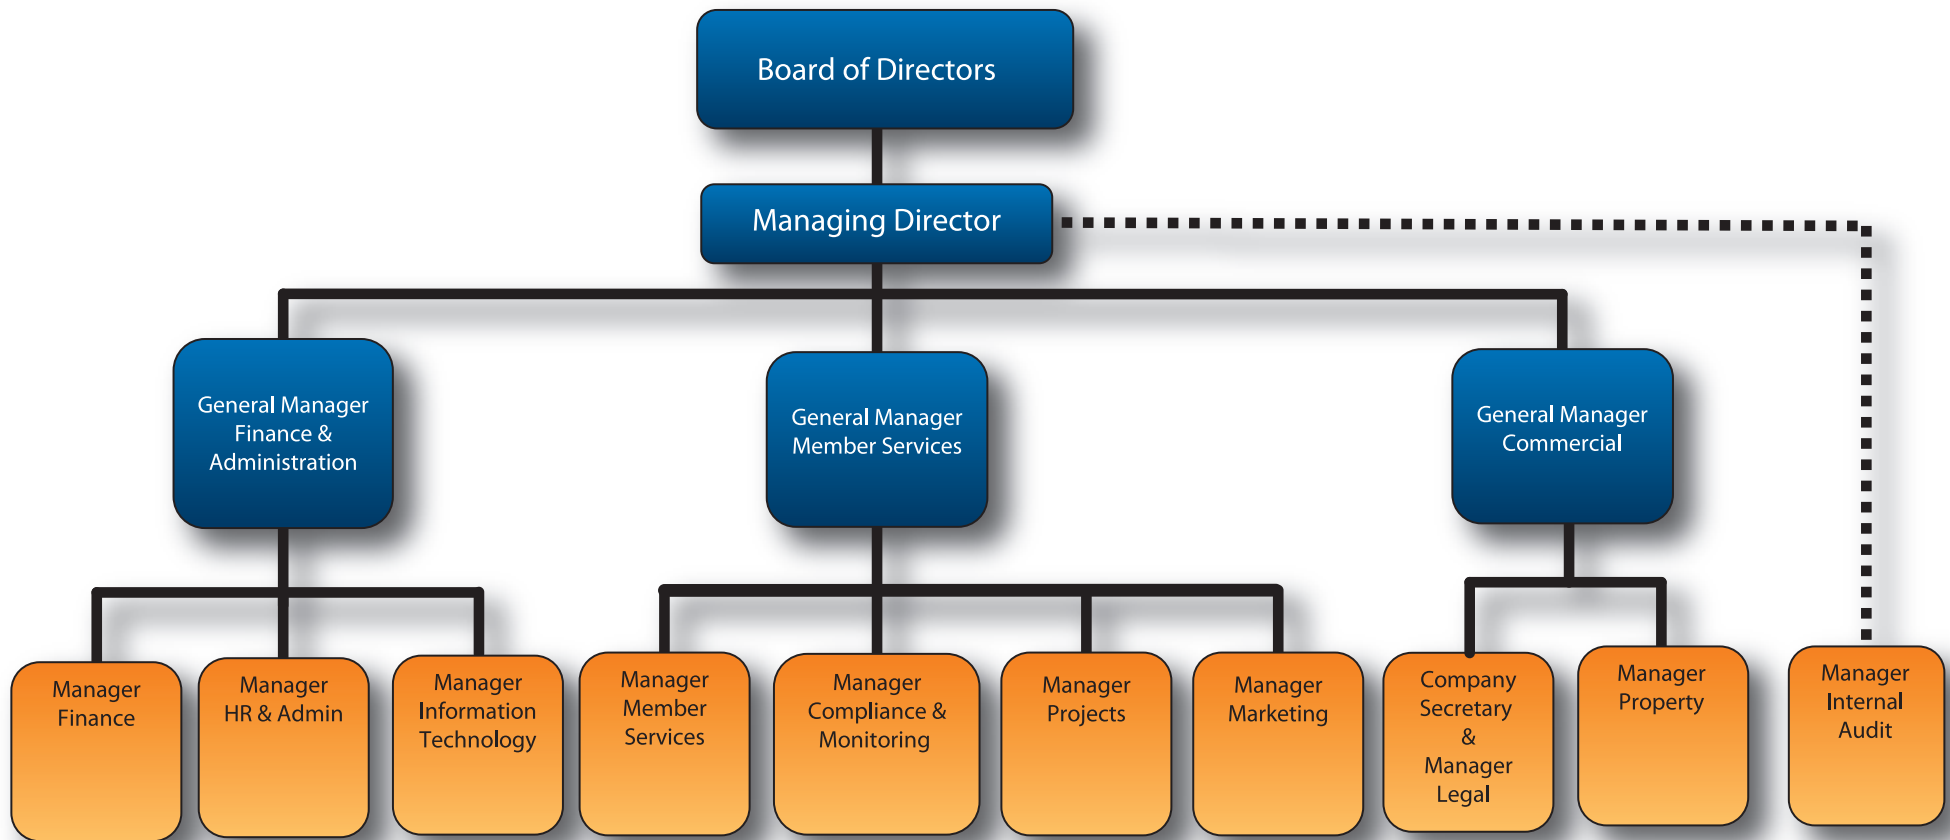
Board of Directors

Managing Director

General Manager Finance & Administration

General Manager Member Services

General Manager Commercial

Manager Finance

Manager HR & Admin

Manager Information Technology

Manager Member Services

Manager Compliance & Monitoring

Manager Projects

Manager Marketing

Company Secretary & Manager Legal

Manager Property

Manager Internal Audit